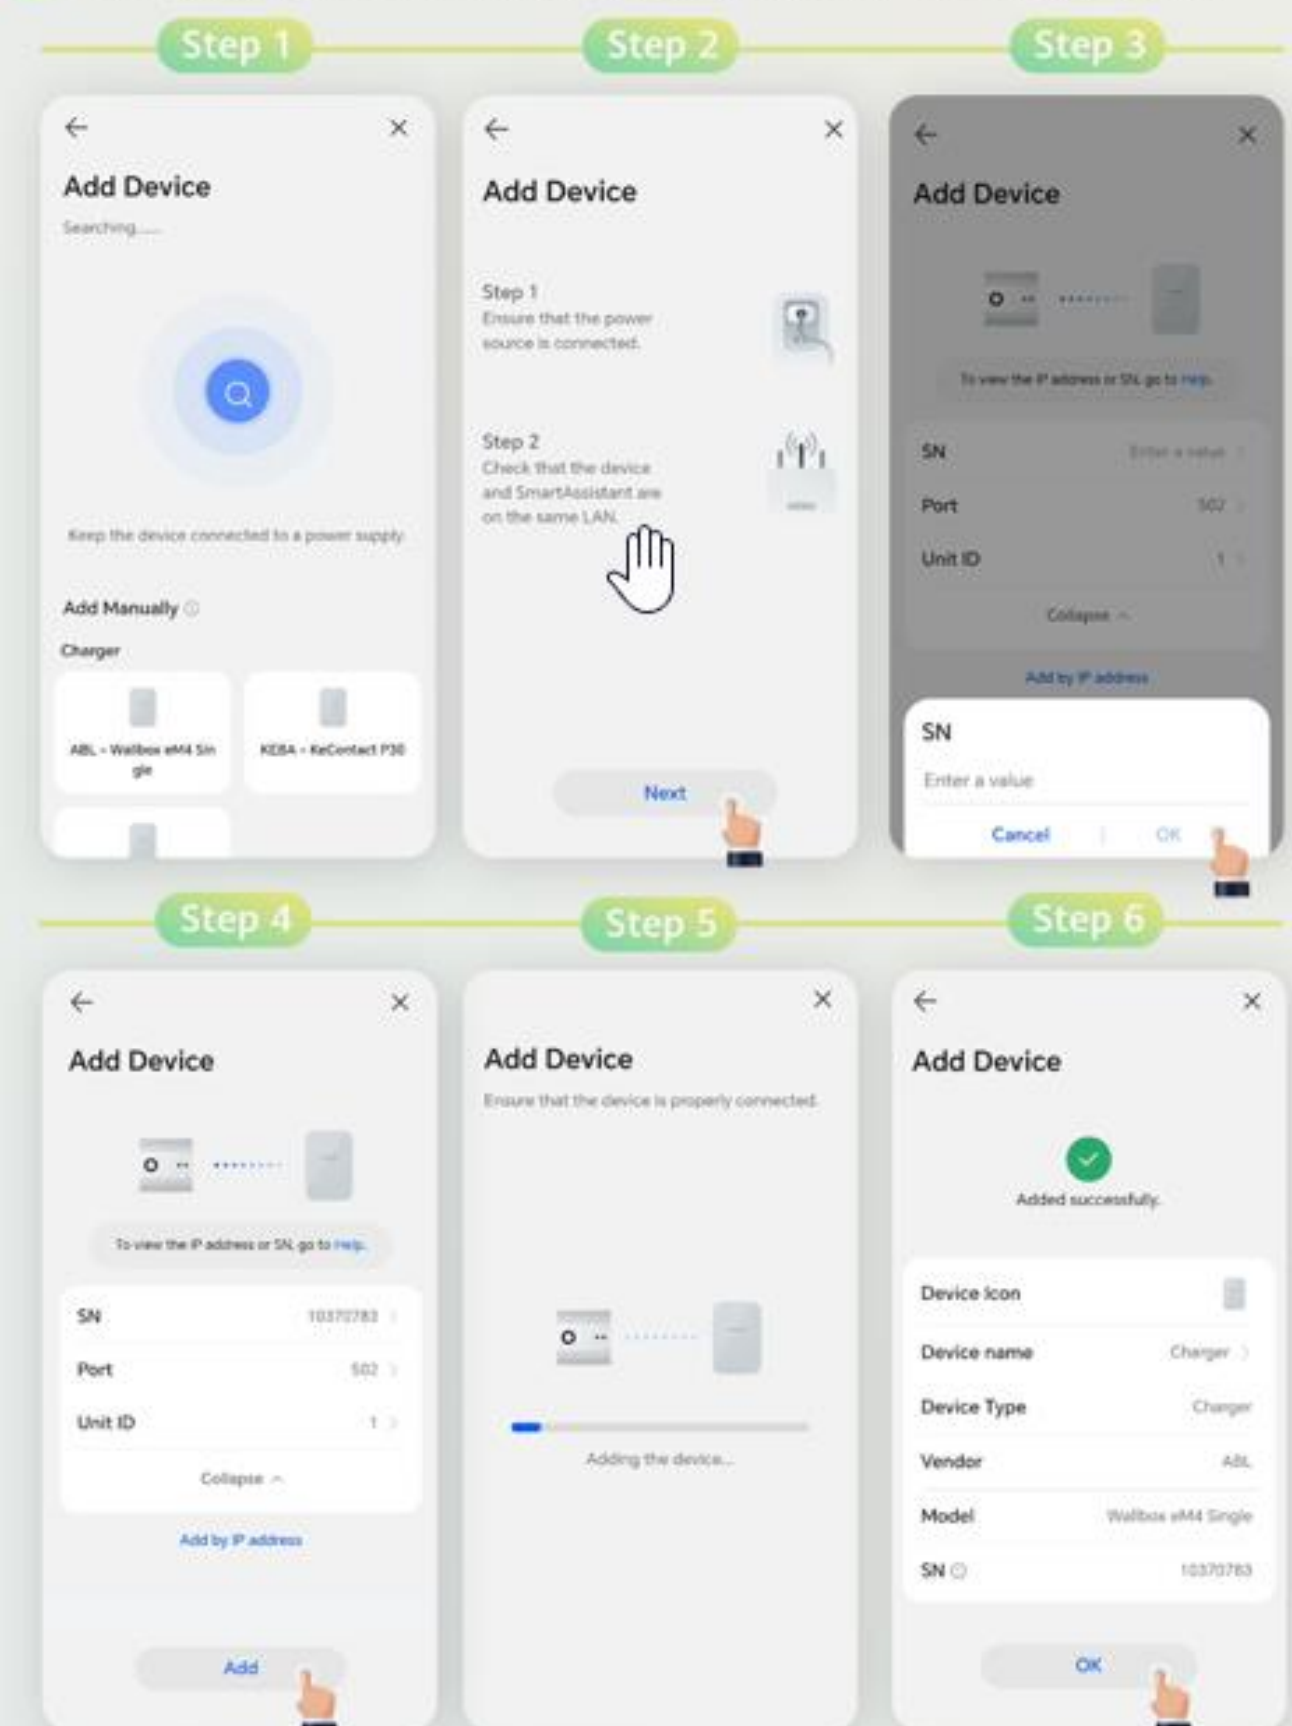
Step 1

Add Device

Searching......

Keep the device connected to a power supply.

Add Manually

Charger

ABL - Wallbox eM4 Single

KEBA - KeContact P30

Step 2

Add Device

Step 1
Ensure that the power source is connected.

Step 2
Check that the device and SmartAssistant are on the same LAN.

Next

Step 3

Add Device

To view the IP address or SN, go to Help.

SN Enter a value

Port 502

Unit ID 1

Collapse

Add by IP address

SN

Enter a value

Cancel | OK

Step 4

Add Device

To view the IP address or SN, go to Help.

SN 10370783

Port 502

Unit ID 1

Collapse

Add by IP address

Add

Step 5

Add Device

Ensure that the device is properly connected.

Adding the device...

Step 6

Add Device

Added successfully.

Device Icon

Device name Charger

Device Type Charger

Vendor ABL

Model Wallbox eM4 Single

SN 10370783

OK